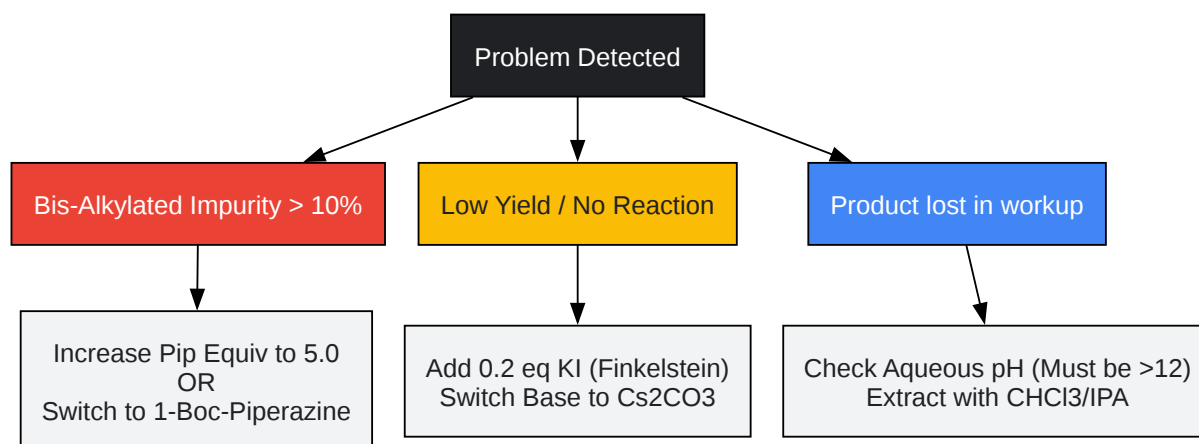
Problem Detected

Bis-Alkylated Impurity > 10%

Low Yield / No Reaction

Product lost in workup

Increase Pip Equiv to 5.0
OR
Switch to 1-Boc-Piperazine

Add 0.2 eq KI (Finkelstein)
Switch Base to Cs2CO3

Check Aqueous pH (Must be >12)
Extract with CHCl3/IPA